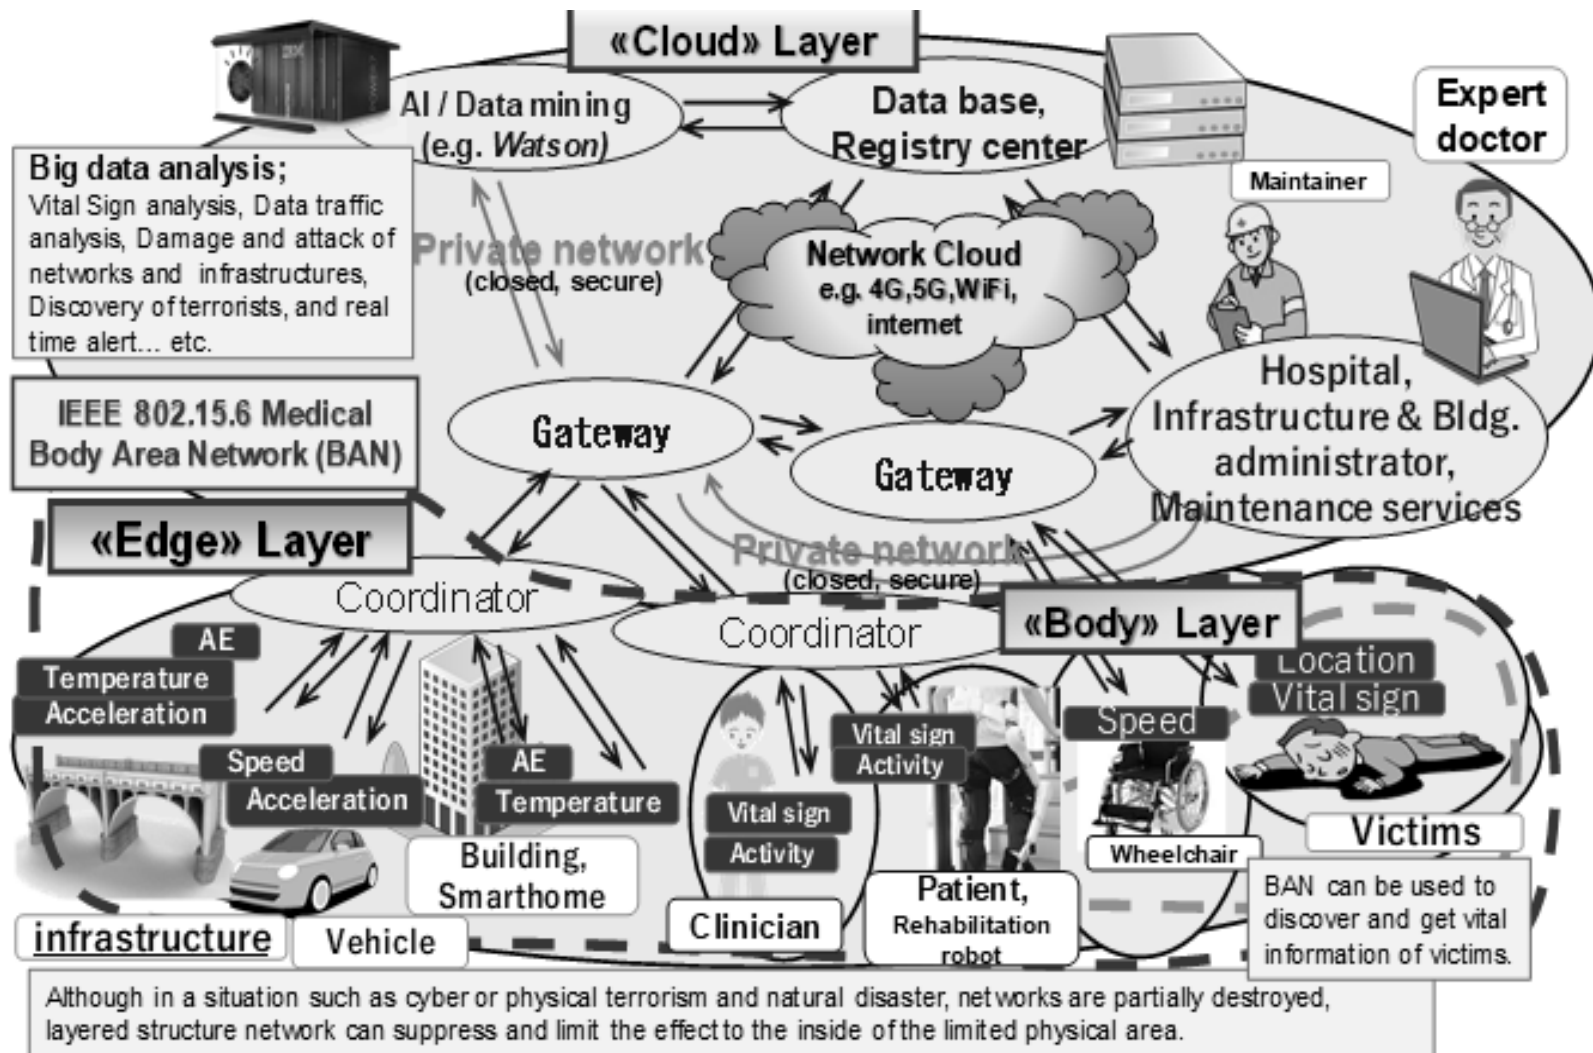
«Cloud» Layer

AI / Data mining (e.g. *Watson*)

Data base, Registry center

Expert doctor

Big data analysis;
Vital Sign analysis, Data traffic analysis, Damage and attack of networks and infrastructures, Discovery of terrorists, and real time alert... etc.

Maintainer

Private network (closed, secure)

Network Cloud e.g. 4G,5G,WiFi, internet

IEEE 802.15.6 Medical Body Area Network (BAN)

Gateway

Gateway

Hospital, Infrastructure & Bldg. administrator, Maintenance services

«Edge» Layer

Private network (closed, secure)

Coordinator

Coordinator

«Body» Layer

AE

Temperature

Acceleration

Location

Vital sign

Speed

Speed

Acceleration

AE

Temperature

Vital sign

Activity

Vital sign

Activity

Building, Smarthome

Wheelchair

Victims

Patient, Rehabilitation robot

Clinician

infrastructure

Vehicle

BAN can be used to discover and get vital information of victims.

Although in a situation such as cyber or physical terrorism and natural disaster, networks are partially destroyed, layered structure network can suppress and limit the effect to the inside of the limited physical area.